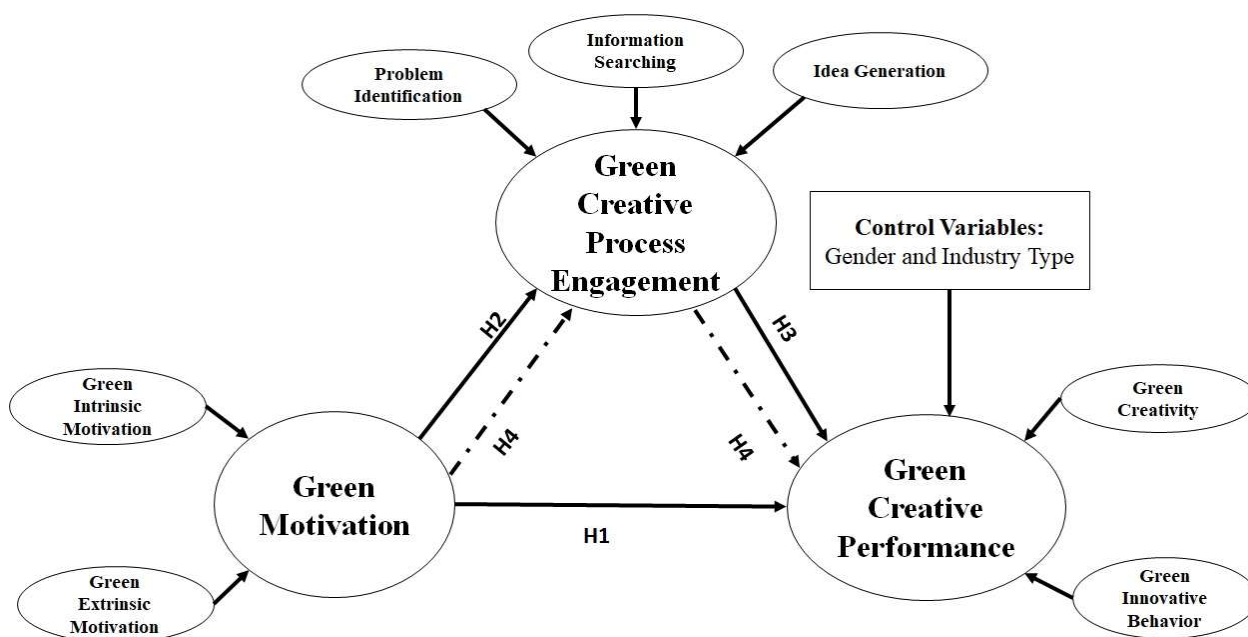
Information Searching

Problem Identification

Idea Generation

Green Creative Process Engagement

Control Variables: Gender and Industry Type

H2

H3

H4

H4

Green Intrinsic Motivation

Green Creativity

Green Motivation

Green Creative Performance

H1

Green Extrinsic Motivation

Green Innovative Behavior